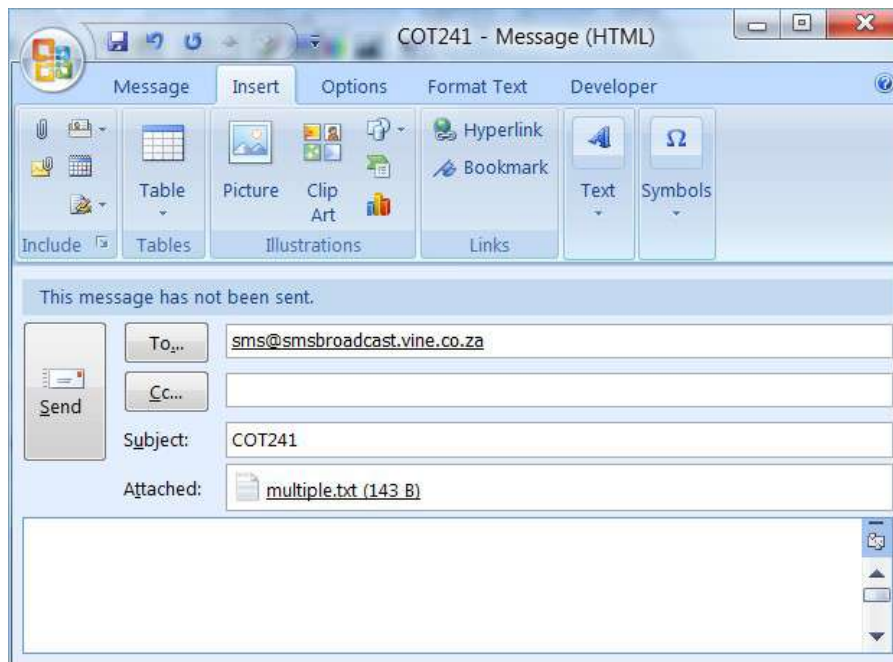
COT241 - Message (HTML)

Message Insert Options Format Text Developer

Table
Picture Clip Art
Hyperlink
Bookmark
Text
Symbols

Include Tables Illustrations Links

This message has not been sent.

Send
To...
sms@smsbroadcast.vine.co.za
Cc...
Subject: COT241
Attached: multiple.txt (143 B)